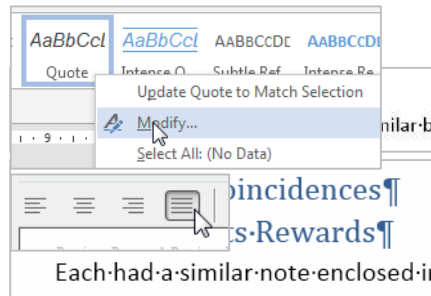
AaBbCcI AaBbCcI AABBCCDI AABBCCDI

Quote Intense Q Subtle Ref Intense Re

Update Quote to Match Selection

Modify...

Select All: (No Data)

9

milar·b

oincidences¶

s·Rewards¶

Each·had·a·similar·note·enclosed·i